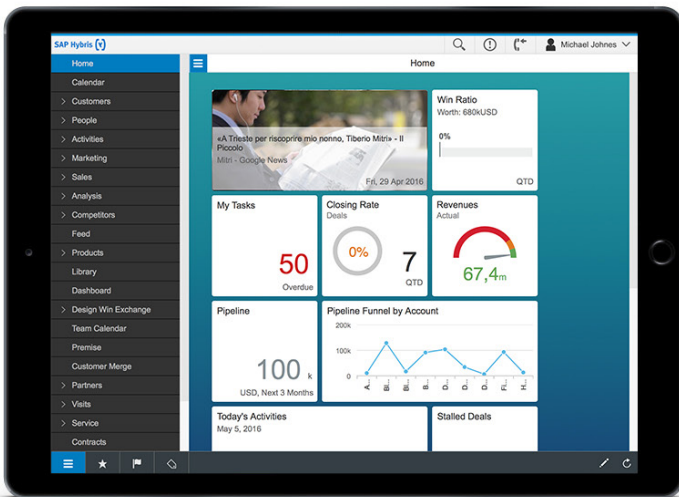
SAP Hybris

Michael Johnes

Home

Home
Calendar
Customers
People
Activities
Marketing
Sales
Analysis
Competitors
Feed
Products
Library
Dashboard
Design Win Exchange
Team Calendar
Premise
Customer Merge
Partners
Visits
Service
Contracts

«A Trieste per riscoprire mio nonno, Tiberio Mitri» - Il Piccolo
Mitri - Google News
Fri, 29 Apr 2016

Win Ratio
Worth: 680kUSD
0%
QTD

My Tasks
50
Overdue

Closing Rate
Deals
0%
7
QTD

Revenues
Actual
67,4m

Pipeline
100 k
USD, Next 3 Months

Pipeline Funnel by Account
200k
100k
0

Today's Activities
May 5, 2016

Stalled Deals